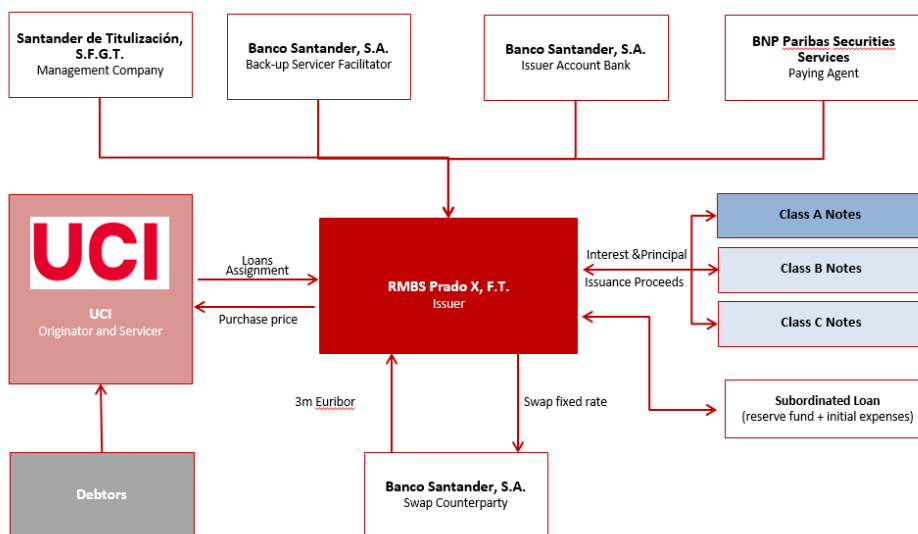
Santander de Titulización, S.F.G.T.
Management Company

Banco Santander, S.A.
Back-up Servicer Facilitator

Banco Santander, S.A.
Issuer Account Bank

BNP Paribas Securities Services
Paying Agent

UCI

UCI
Originator and Servicer

Loans Assignment

Purchase price

RMBS Prado X, F.T.
Issuer

Interest &Principal

Issuance Proceeds

Class A Notes

Class B Notes

Class C Notes

Subordinated Loan
(reserve fund + initial expenses)

3m Euribor

Swap fixed rate

Debtors

Banco Santander, S.A.
Swap Counterparty